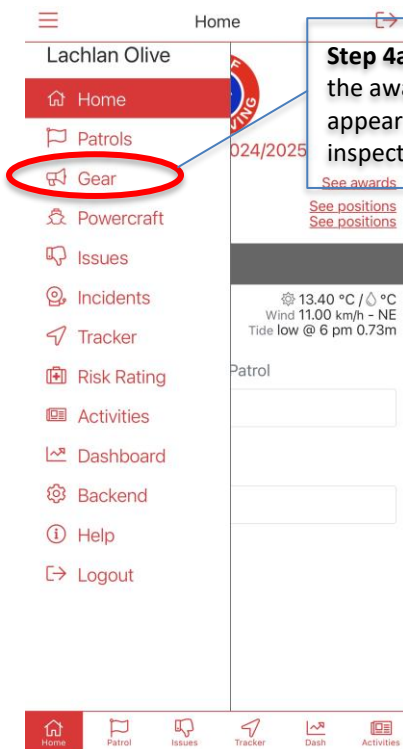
Home

Lachlan Olive

Home
Patrols
Gear
Powercraft
Issues
Incidents
Tracker
Risk Rating
Activities
Dashboard
Backend
Help
Logout

Step 4a
the awa
appear
inspect

024/2025

See awards
See positions
See positions

13.40 °C / °C
Wind 11.00 km/h - NE
Tide low @ 6 pm 0.73m

Patrol

Home Patrol Issues Tracker Dash Activities